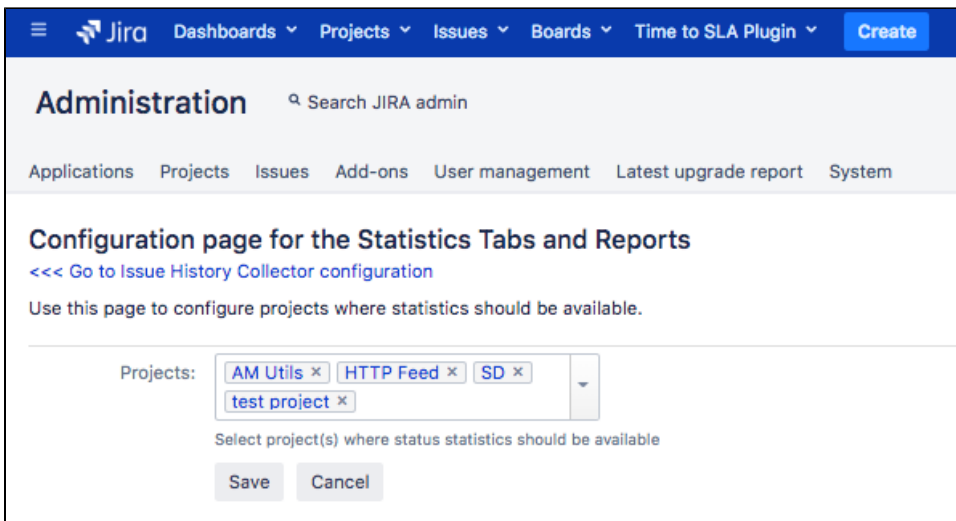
Jira Dashboards Projects Issues Boards Time to SLA Plugin Create

Administration Search JIRA admin

Applications Projects Issues Add-ons User management Latest upgrade report System

Configuration page for the Statistics Tabs and Reports
<<< Go to Issue History Collector configuration

Use this page to configure projects where statistics should be available.

Projects: AM Utils × HTTP Feed × SD × test project ×

Select project(s) where status statistics should be available

Save Cancel